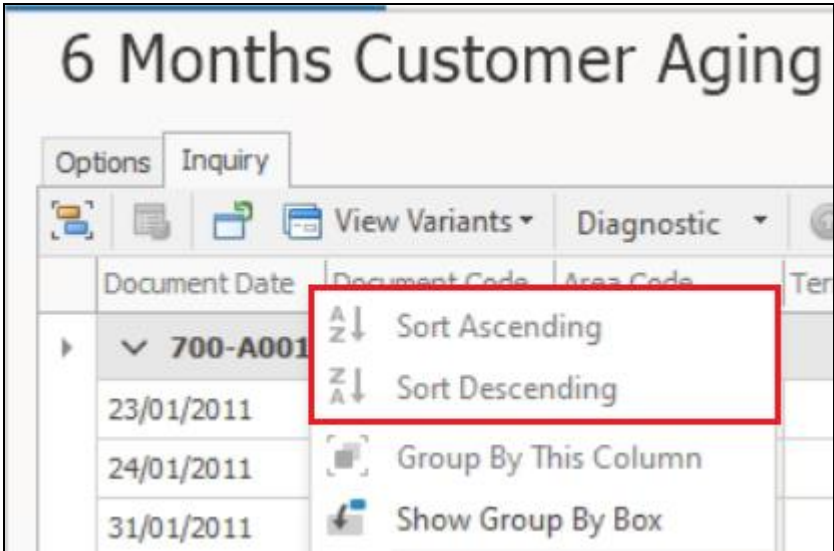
6 Months Customer Aging

Options Inquiry

View Variants ▾ Diagnostic ▾

Document Date | Document Code | Area Code | Ter

700-A001

23/01/2011

24/01/2011

31/01/2011

Sort Ascending

Sort Descending

Group By This Column

Show Group By Box